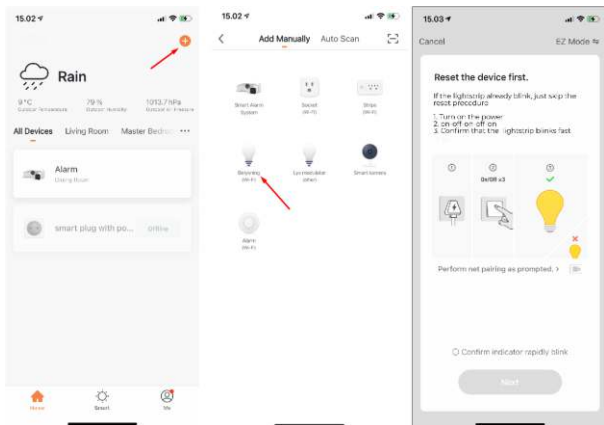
15.02

Rain

9°C Outdoor Temperature

79 % Outdoor Humidity

1013.7 hPa Outdoor Air Pressure

All Devices Living Room Master Bedro ···

Alarm
Living Room

smart plug with po... Offline

Home Smart Me

15.02

Add Manually Auto Scan

Smart Alarm System

Socket (Wi-Fi)

Strips (Wi-Fi)

Bulb (Wi-Fi)

Lux modulator (other)

Smart camera

Alarm (Wi-Fi)

15.03

Cancel EZ Mode

Reset the device first.

If the lightstrip already blink, just skip the reset procedure

1. Turn on the power
2. on-off-on-off-on
3. Confirm that the lightstrip blinks fast

① ② ③
0n/0ff x3

Perform net pairing as prompted. >

Confirm indicator rapidly blink

Next